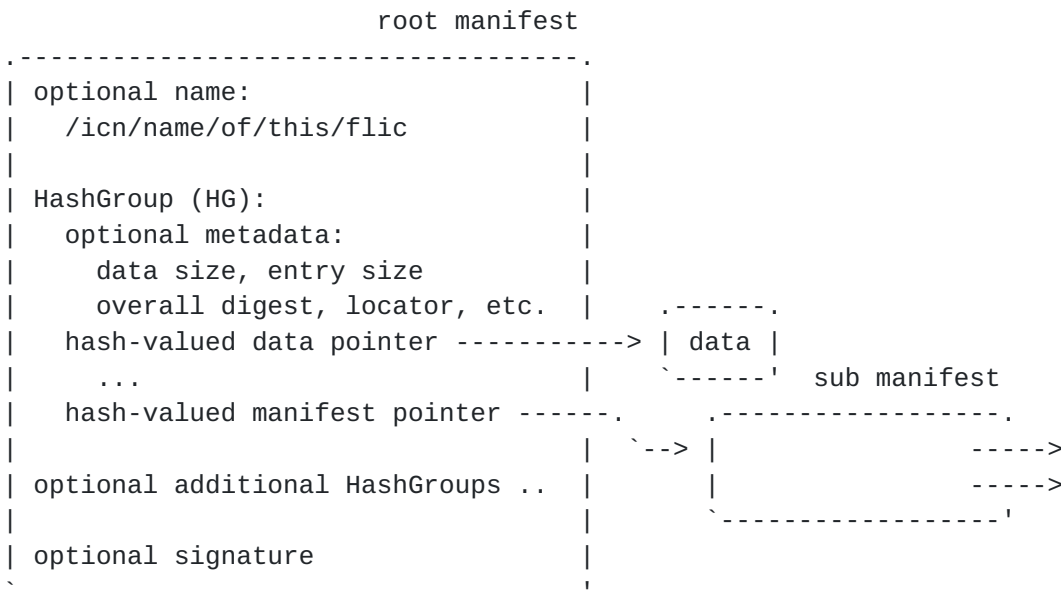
root manifest

optional name:
/icn/name/of/this/flic

HashGroup (HG):
optional metadata:
data size, entry size
overall digest, locator, etc.
hash-valued data pointer -----------> data
...
sub manifest
hash-valued manifest pointer ------.
`-->
----->
optional additional HashGroups ..
----->

optional signature